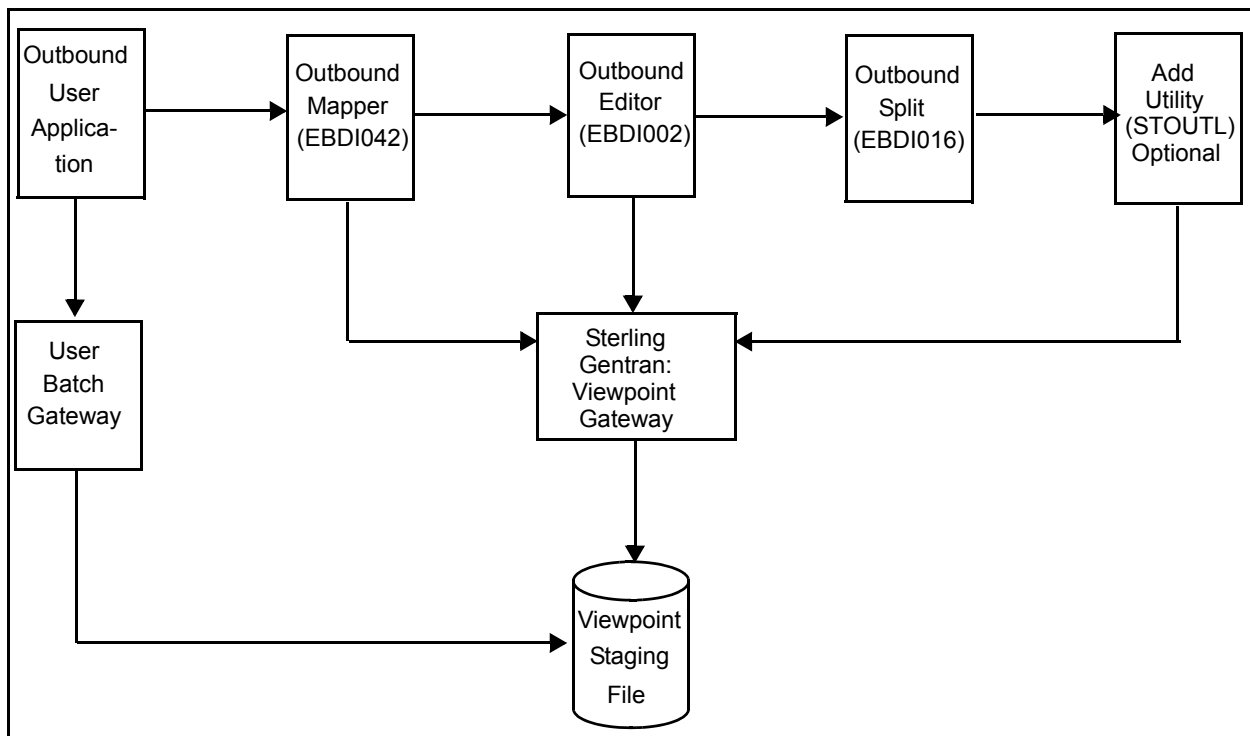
Outbound User Application

Outbound Mapper (EBDI042)

Outbound Editor (EBDI002)

Outbound Split (EBDI016)

Add Utility (STOUTL) Optional

User Batch Gateway

Sterling Gentran: Viewpoint Gateway

Viewpoint Staging File